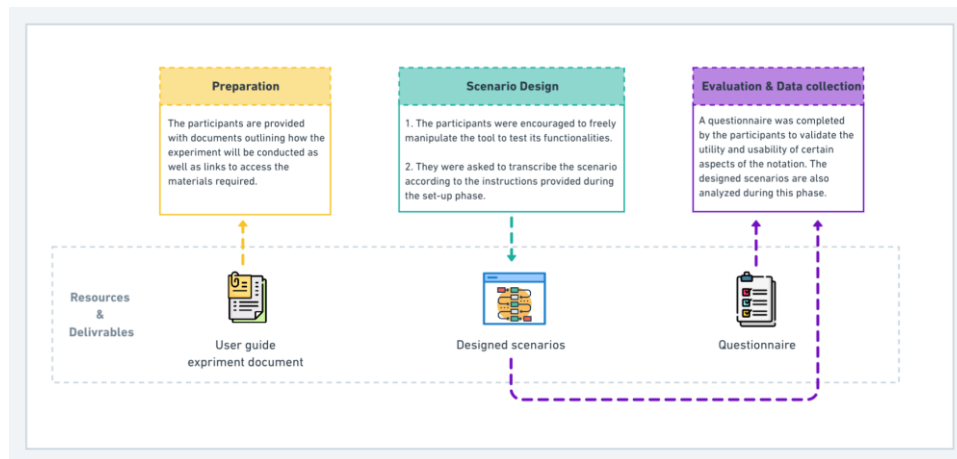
Preparation

The participants are provided with documents outlining how the experiment will be conducted as well as links to access the materials required.

Scenario Design

1. The participants were encouraged to freely manipulate the tool to test its functionalities.

2. They were asked to transcribe the scenario according to the instructions provided during the set-up phase.

Evaluation & Data collection

A questionnaire was completed by the participants to validate the utility and usability of certain aspects of the notation. The designed scenarios are also analyzed during this phase.

Resources & Delivrables

User guide expriment document

Designed scenarios

Questionnaire